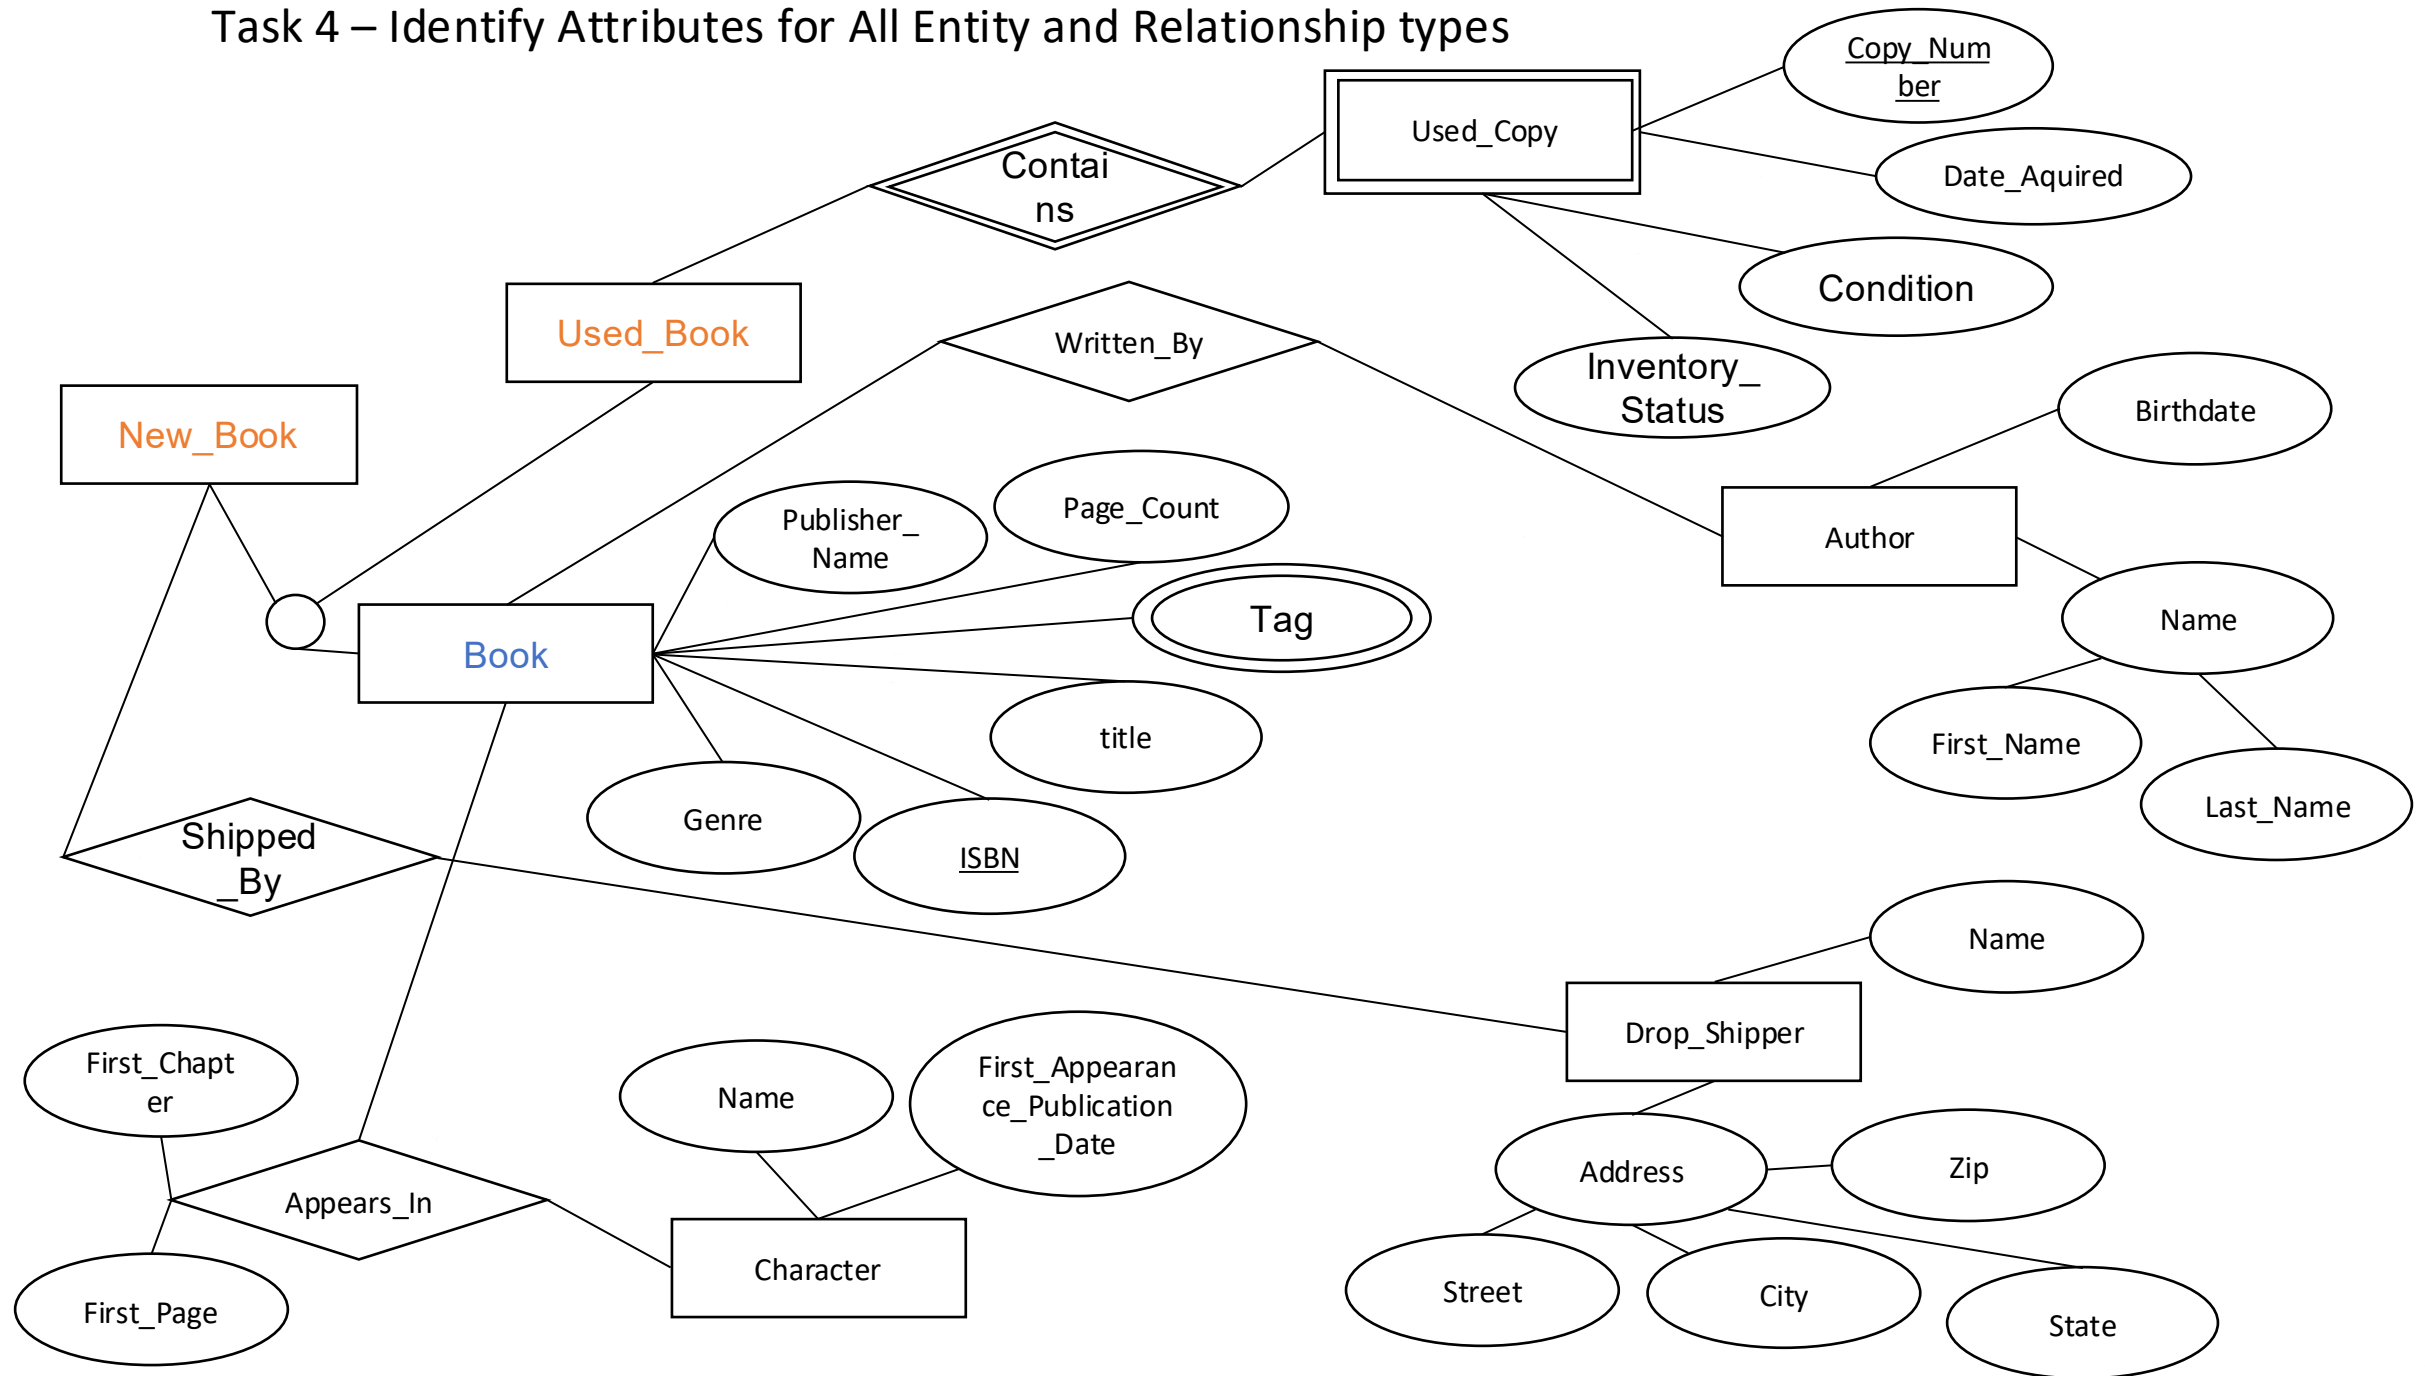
Task 4 – Identify Attributes for All Entity and Relationship types

Copy_Number

Used_Copy

Date_Aquired

Contains

Condition

Used_Book

Written_By

Inventory_Status

New_Book

Birthdate

Publisher_Name

Page_Count

Author

Tag

Book

Name

title

First_Name

Last_Name

Genre

ISBN

Shipped_By

Name

Drop_Shipper

First_Chapter

Name

First_Appearance_Publication_Date

Address

Zip

Appears_In

Character

Street

City

State

First_Page